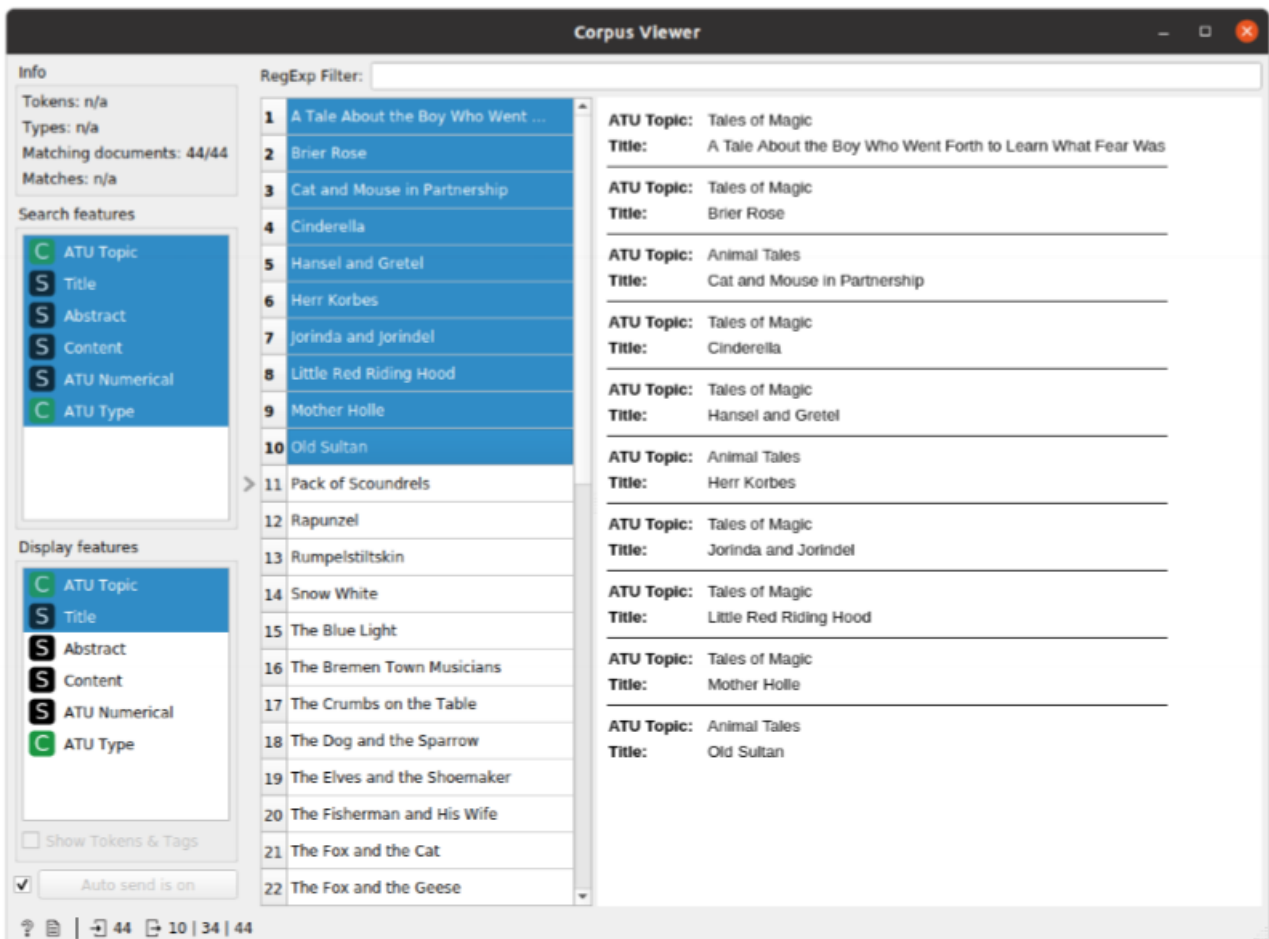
Corpus Viewer

Info
Tokens: n/a
Types: n/a
Matching documents: 44/44
Matches: n/a

Search features
C ATU Topic
S Title
S Abstract
S Content
S ATU Numerical
C ATU Type

Display features
C ATU Topic
S Title
S Abstract
S Content
S ATU Numerical
C ATU Type

Show Tokens & Tags

Auto send is on

RegExp Filter:

| | |
|---|---|
| 1 | A Tale About the Boy Who Went ... |
| 2 | Brier Rose |
| 3 | Cat and Mouse in Partnership |
| 4 | Cinderella |
| 5 | Hansel and Gretel |
| 6 | Herr Korbes |
| 7 | Jorinda and Jorindel |
| 8 | Little Red Riding Hood |
| 9 | Mother Holle |
| 10 | Old Sultan |
| 11 | Pack of Scoundrels |
| 12 | Rapunzel |
| 13 | Rumpelstiltskin |
| 14 | Snow White |
| 15 | The Blue Light |
| 16 | The Bremen Town Musicians |
| 17 | The Crumbs on the Table |
| 18 | The Dog and the Sparrow |
| 19 | The Elves and the Shoemaker |
| 20 | The Fisherman and His Wife |
| 21 | The Fox and the Cat |
| 22 | The Fox and the Geese |

ATU Topic: Tales of Magic
Title: A Tale About the Boy Who Went Forth to Learn What Fear Was

ATU Topic: Tales of Magic
Title: Brier Rose

ATU Topic: Animal Tales
Title: Cat and Mouse in Partnership

ATU Topic: Tales of Magic
Title: Cinderella

ATU Topic: Tales of Magic
Title: Hansel and Gretel

ATU Topic: Animal Tales
Title: Herr Korbes

ATU Topic: Tales of Magic
Title: Jorinda and Jorindel

ATU Topic: Tales of Magic
Title: Little Red Riding Hood

ATU Topic: Tales of Magic
Title: Mother Holle

ATU Topic: Animal Tales
Title: Old Sultan

44 10 | 34 | 44